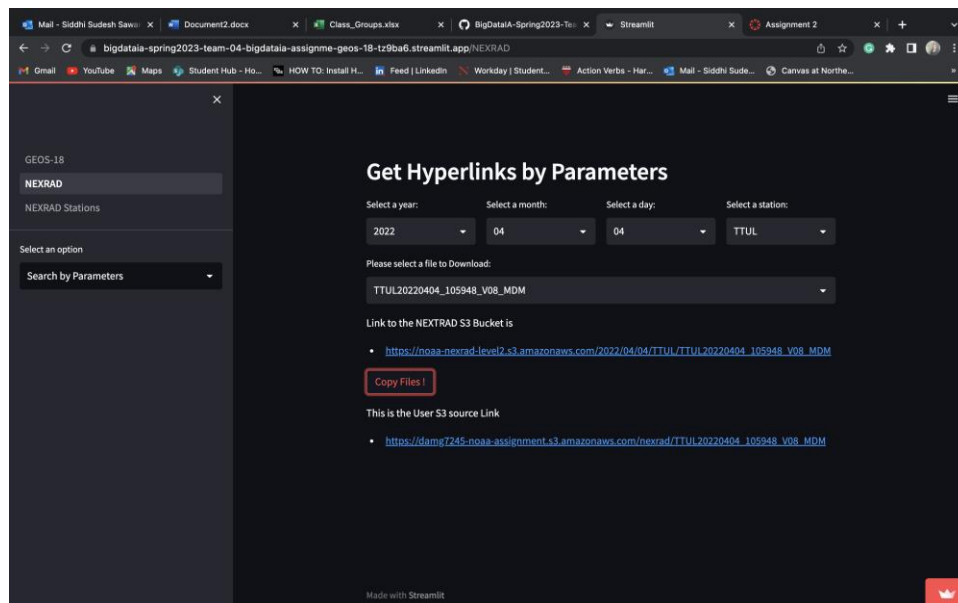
Mail - Siddhi Sudesh Sawa | Document2.docx | Class_Groups.xlsx | BigDataIA-Spring2023-Tea | Streamlit | Assignment 2 | +

bigdataia-spring2023-team-04-bigdataia-assignme-geos-18-tz9ba6.streamlit.app/NEXRAD

Gmail | YouTube | Maps | Student Hub - Ho... | HOW TO: Install H... | Feed | LinkedIn | Workday | Student... | Action Verbs - Har... | Mail - Siddhi Sude... | Canvas at Northe...

×

GEOS-18
NEXRAD
NEXRAD Stations

Select an option
Search by Parameters

Get Hyperlinks by Parameters

Select a year:
2022
Select a month:
04
Select a day:
04
Select a station:
TTUL

Please select a file to Download:
TTUL20220404_105948_V08_MDM

Link to the NEXTRAD S3 Bucket is

• https://noaa-nexrad-level2.s3.amazonaws.com/2022/04/04/TTUL/TTUL20220404_105948_V08_MDM

Copy Files !

This is the User S3 source Link

• https://damg7245-noaa-assignment.s3.amazonaws.com/nexrad/TTUL20220404_105948_V08_MDM

Made with Streamlit